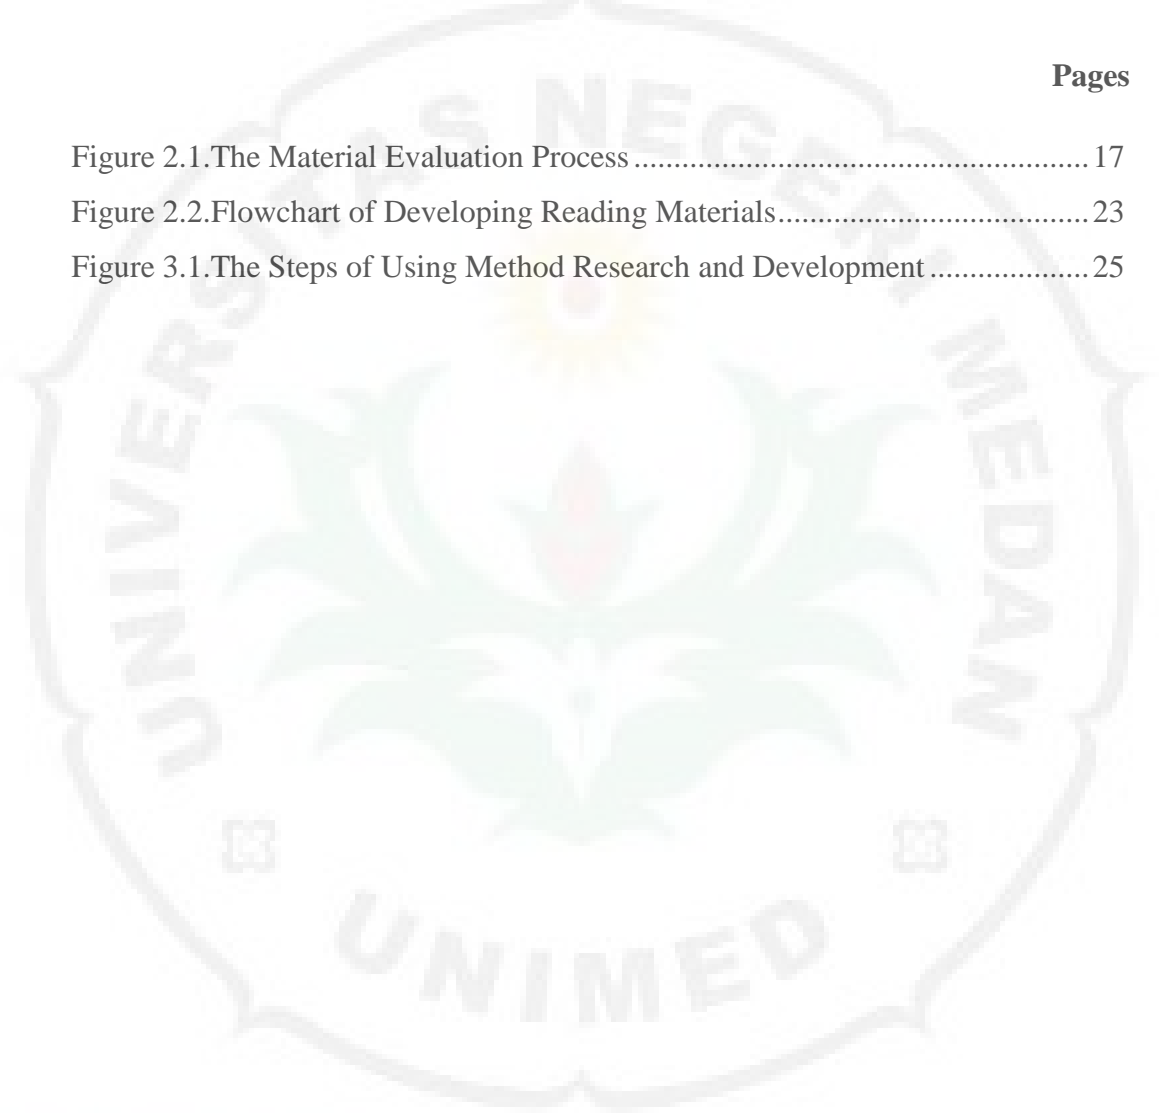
Pages

Figure 2.1.The Material Evaluation Process ........................................................ 17
Figure 2.2.Flowchart of Developing Reading Materials...................................... 23
Figure 3.1.The Steps of Using Method Research and Development .................... 25

UNIVERSITAS NEGERI MEDAN

UNIMED